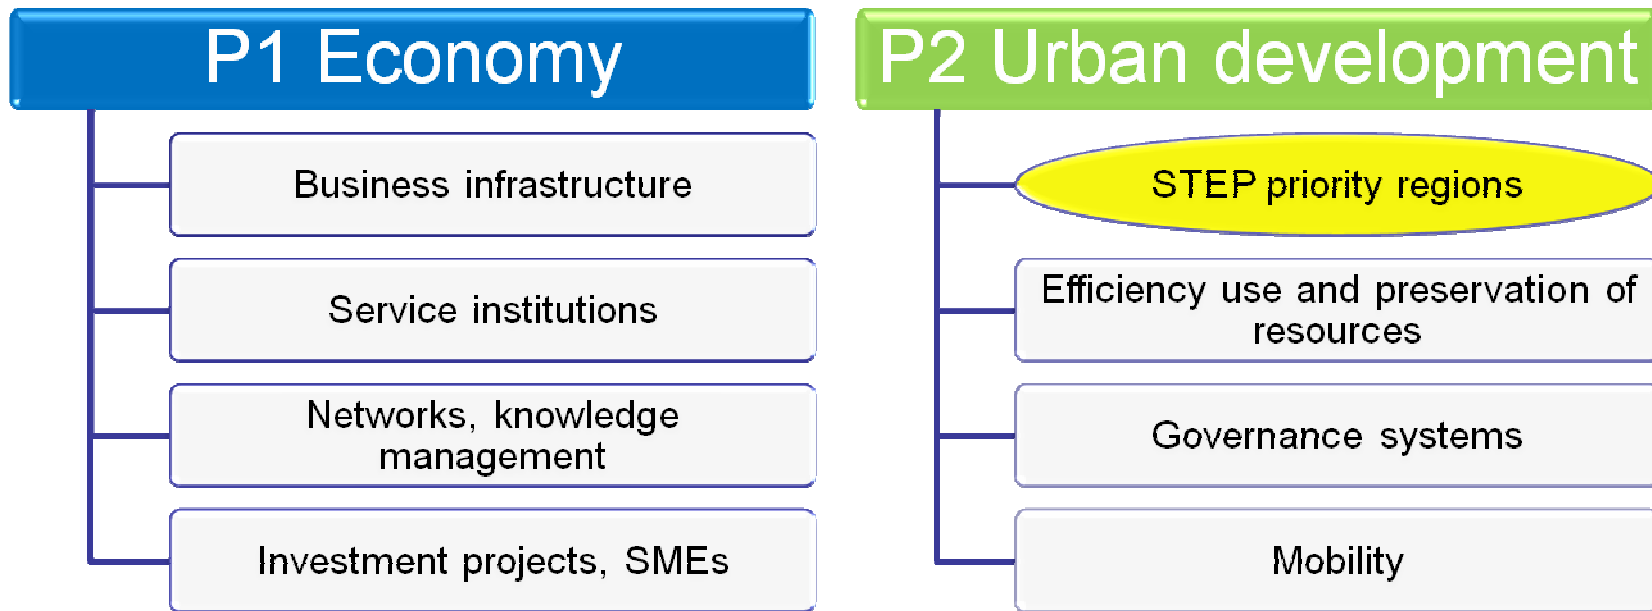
P1 Economy

Business infrastructure

Service institutions

Networks, knowledge management

Investment projects, SMEs

P2 Urban development

STEP priority regions

Efficiency use and preservation of resources

Governance systems

Mobility